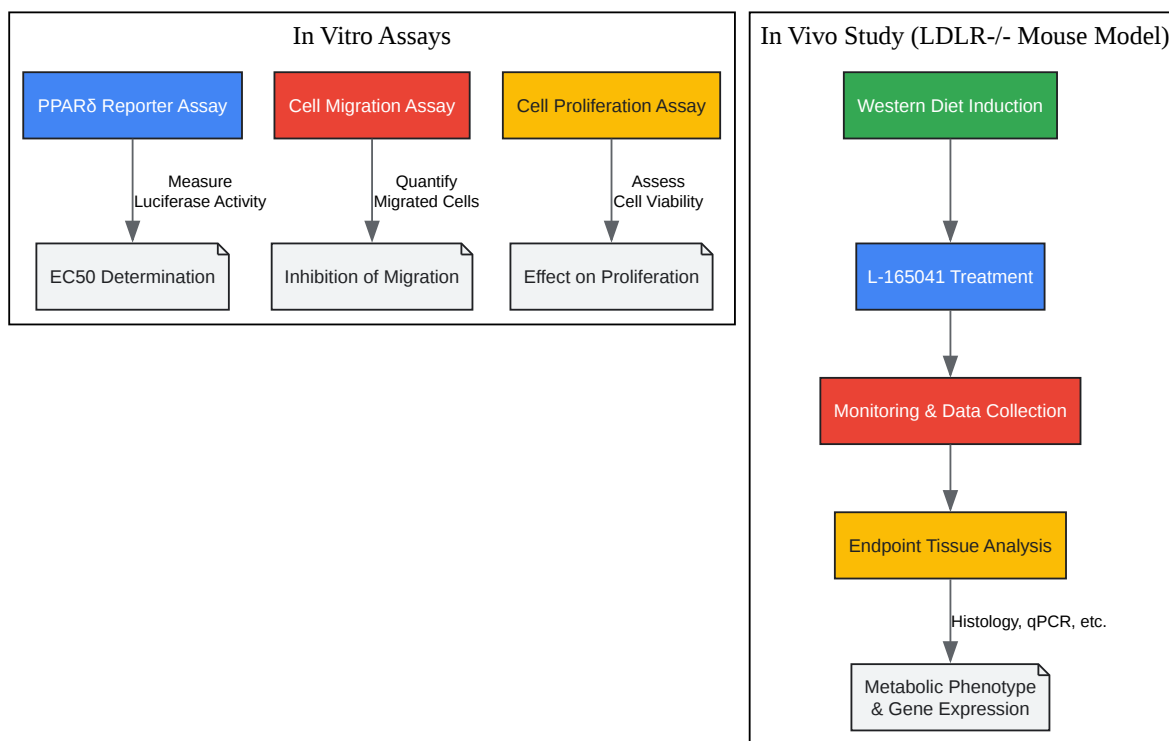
In Vitro Assays

PPARδ Reporter Assay

Measure Luciferase Activity

EC50 Determination

Cell Migration Assay

Quantify Migrated Cells

Inhibition of Migration

Cell Proliferation Assay

Assess Cell Viability

Effect on Proliferation

In Vivo Study (LDLR-/- Mouse Model)

Western Diet Induction

L-165041 Treatment

Monitoring & Data Collection

Endpoint Tissue Analysis

Histology, qPCR, etc.

Metabolic Phenotype & Gene Expression